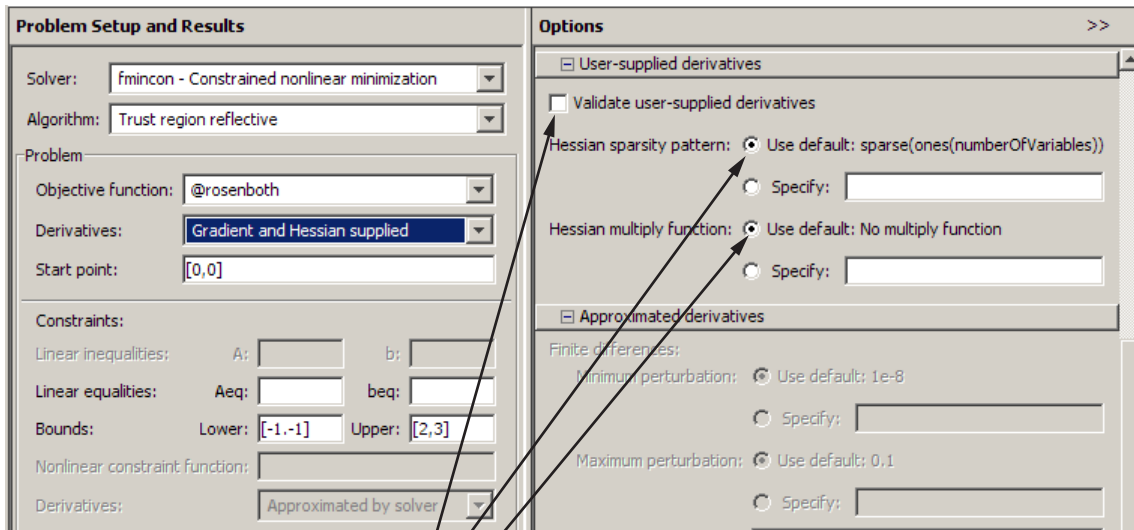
Problem Setup and Results

Solver: fmincon - Constrained nonlinear minimization

Algorithm: Trust region reflective

Problem

Objective function: @rosenboth

Derivatives: Gradient and Hessian supplied

Start point: [0,0]

Constraints:

Linear inequalities: A: b:

Linear equalities: Aeq: beq:

Bounds: Lower: [-1.-1] Upper: [2,3]

Nonlinear constraint function:

Derivatives: Approximated by solver

Options >>

⊟ User-supplied derivatives

Validate user-supplied derivatives

Hessian sparsity pattern: Use default: sparse(ones(numberOfVariables))

Specify:

Hessian multiply function: Use default: No multiply function

Specify:

⊟ Approximated derivatives

Finite differences:

Minimum perturbation: Use default: 1e-8

Specify:

Maximum perturbation: Use default: 0.1

Specify: